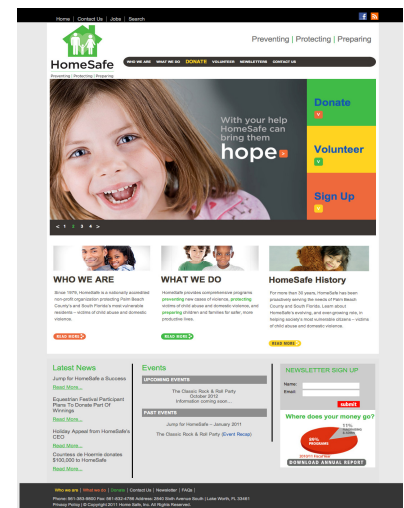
Home | Contact Us | Jobs | Search

HomeSafe
Preventing | Protecting | Preparing

Preventing | Protecting | Preparing

WHO WE ARE   WHAT WE DO   DONATE   VOLUNTEER   NEWSLETTERS   CONTACT US

With your help HomeSafe can bring them hope

Donate
Volunteer
Sign Up

1 2 3 4 >

WHO WE ARE
Since 1970, HomeSafe is a nationally accredited non-profit organization protecting Palm Beach County's and South Florida's most vulnerable residents – victims of child abuse and domestic violence.
READ MORE

WHAT WE DO
HomeSafe provides comprehensive programs preventing new cases of violence, protecting victims of child abuse and domestic violence, and preparing children and families for safer, more productive lives.
READ MORE

HomeSafe History
For more than 30 years, HomeSafe has been proactively serving the needs of Palm Beach County and South Florida. Learn about HomeSafe's evolving, and ever-growing role, in helping society's most vulnerable citizens – victims of child abuse and domestic violence.
READ MORE

Latest News
Jump for HomeSafe a Success
Read More...
Equestrian Festival Participant Plans To Donate Part Of Winnings
Read More...
Holiday Appeal from HomeSafe's CEO
Read More...
Countess de Hoernle donates $100,000 to HomeSafe
Read More...

Events
UPCOMING EVENTS
The Classic Rock & Roll Party
October 2012
Information coming soon...
PAST EVENTS
Jump for HomeSafe – January 2011
The Classic Rock & Roll Party (Event Recap)

NEWSLETTER SIGN UP
Name:
Email:
submit

Where does your money go?
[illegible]
DOWNLOAD ANNUAL REPORT

Who we are | What we do | Donate | Contact Us | Newsletter | FAQs
Phone: 561-383-9800 Fax: 561-832-4768 Address: 3840 Sixth Avenue South | Lake Worth, FL 33461
Privacy Policy | © Copyright 2011 Home Safe, Inc. All Rights Reserved.